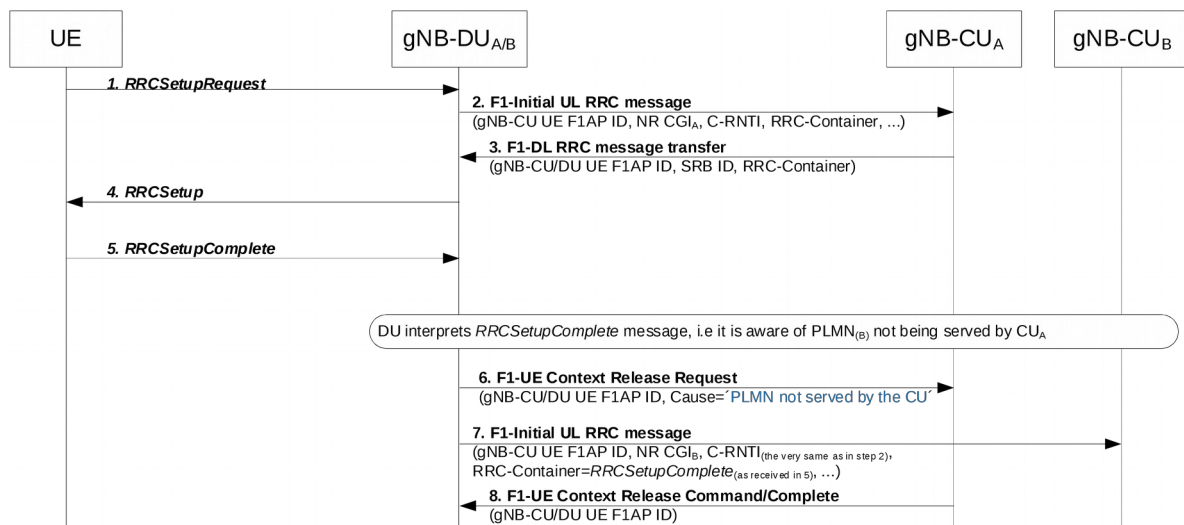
UE

gNB-DU$_{A/B}$

gNB-CU$_{A}$

gNB-CU$_{B}$

1. RRCSetupRequest

2. F1-Initial UL RRC message
(gNB-CU UE F1AP ID, NR CGI$_{A}$, C-RNTI, RRC-Container, ...)

3. F1-DL RRC message transfer
(gNB-CU/DU UE F1AP ID, SRB ID, RRC-Container)

4. RRCSetup

5. RRCSetupComplete

DU interprets RRCSetupComplete message, i.e it is aware of PLMN$_{(B)}$ not being served by CU$_{A}$

6. F1-UE Context Release Request
(gNB-CU/DU UE F1AP ID, Cause=´PLMN not served by the CU´

7. F1-Initial UL RRC message
(gNB-CU UE F1AP ID, NR CGI$_{B}$, C-RNTI$_{(the very same as in step 2)}$, RRC-Container=RRCSetupComplete$_{(as received in 5)}$, ...)

8. F1-UE Context Release Command/Complete
(gNB-CU/DU UE F1AP ID)